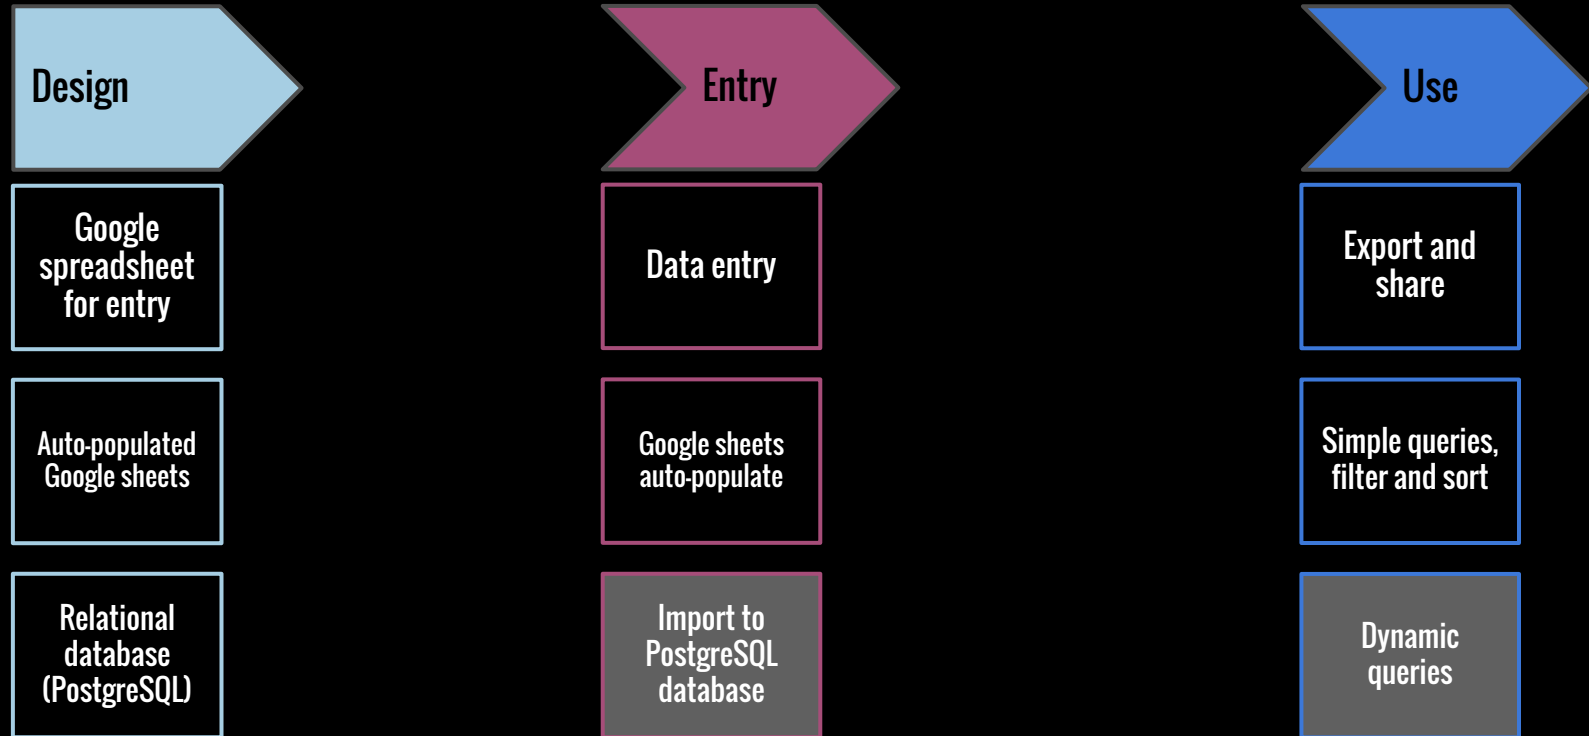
Design

Google spreadsheet for entry

Auto-populated Google sheets

Relational database (PostgreSQL)

Entry

Data entry

Google sheets auto-populate

Import to PostgreSQL database

Use

Export and share

Simple queries, filter and sort

Dynamic queries